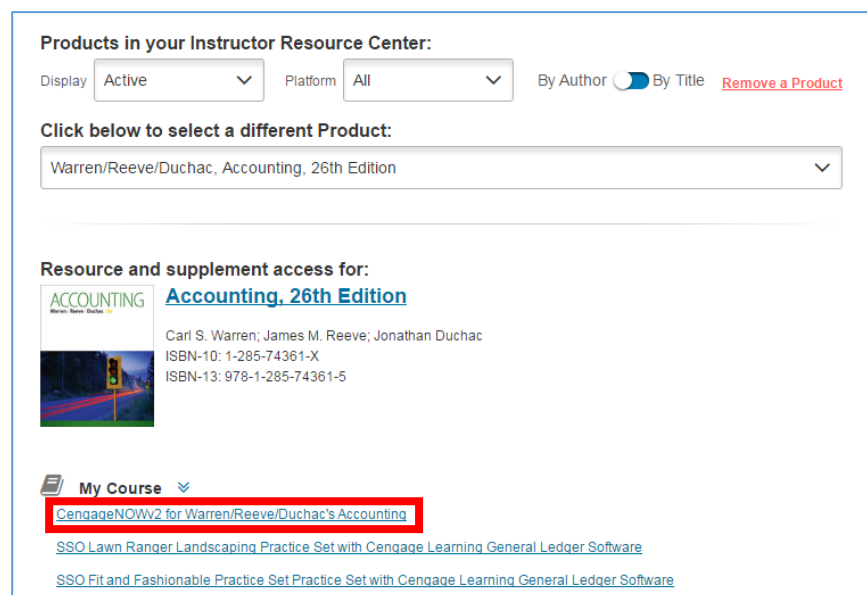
Products in your Instructor Resource Center:

Display Active

Platform All

By Author By Title

Remove a Product

Click below to select a different Product:

Warren/Reeve/Duchac, Accounting, 26th Edition

Resource and supplement access for:

ACCOUNTING
Warren | Reeve | Duchac

Accounting, 26th Edition

Carl S. Warren; James M. Reeve; Jonathan Duchac
ISBN-10: 1-285-74361-X
ISBN-13: 978-1-285-74361-5

My Course

CengageNOWv2 for Warren/Reeve/Duchac's Accounting

SSO Lawn Ranger Landscaping Practice Set with Cengage Learning General Ledger Software

SSO Fit and Fashionable Practice Set Practice Set with Cengage Learning General Ledger Software